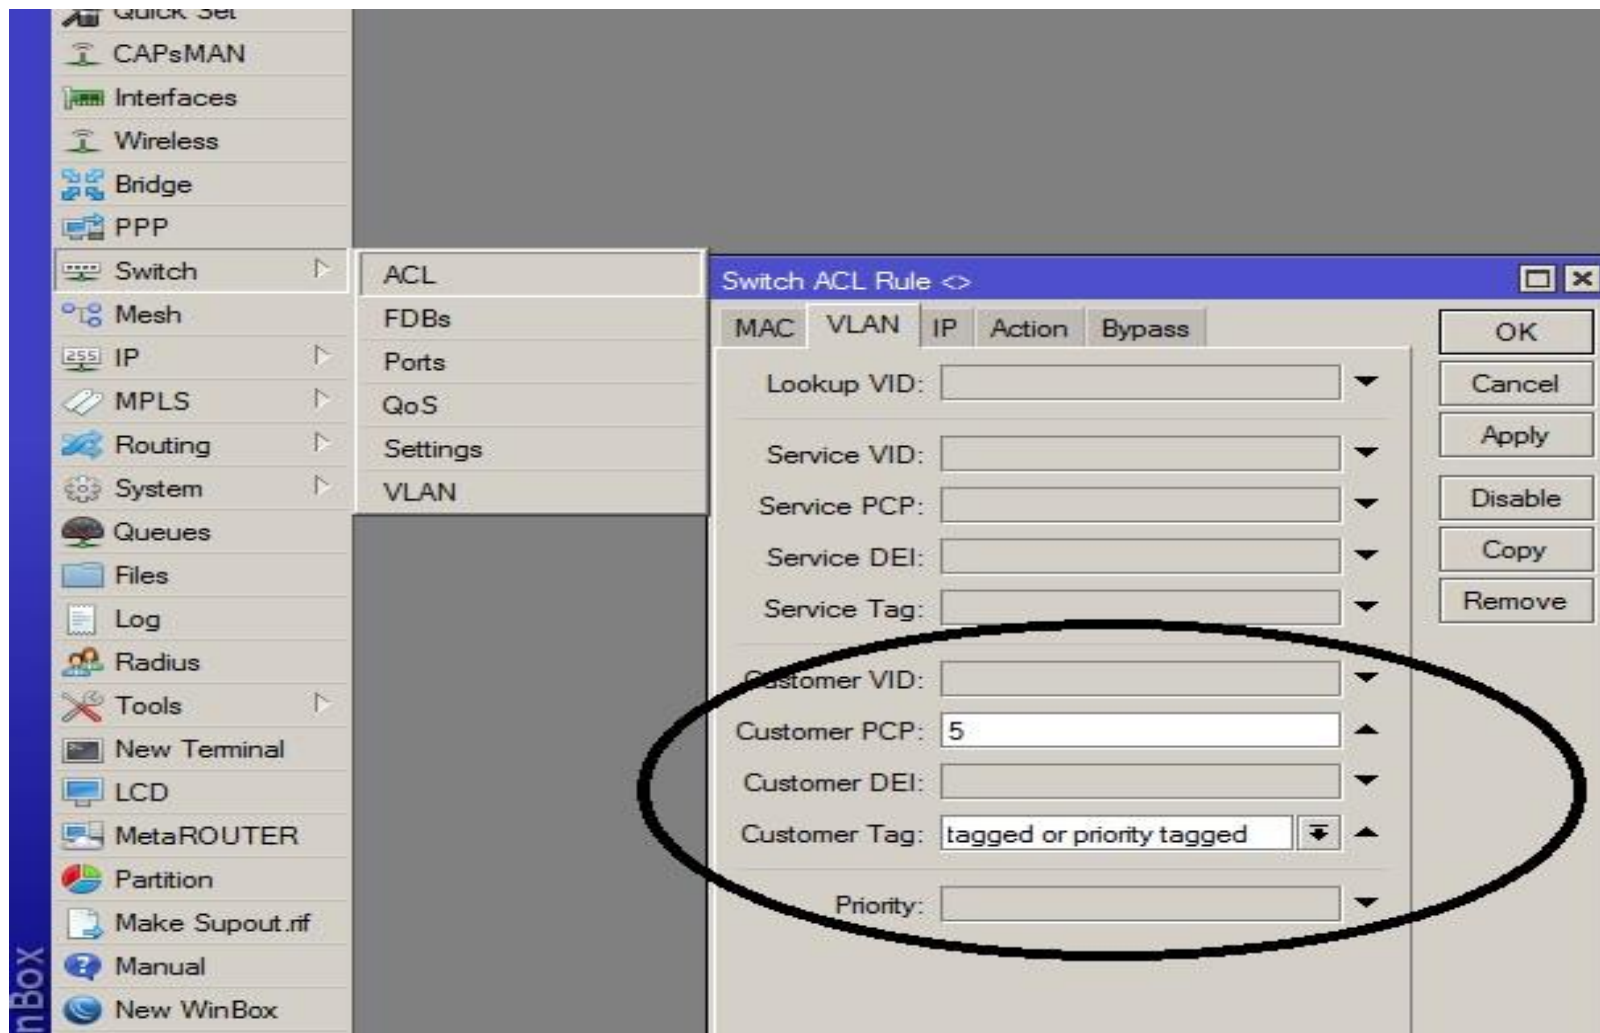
Quick Set
CAPsMAN
Interfaces
Wireless
Bridge
PPP
Switch
Mesh
IP
MPLS
Routing
System
Queues
Files
Log
Radius
Tools
New Terminal
LCD
MetaROUTER
Partition
Make Supout.rif
Manual
New WinBox

nBox

ACL
FDBs
Ports
QoS
Settings
VLAN

Switch ACL Rule <>

MAC
VLAN
IP
Action
Bypass

OK
Cancel
Apply
Disable
Copy
Remove

Lookup VID:
Service VID:
Service PCP:
Service DEI:
Service Tag:
Customer VID:
Customer PCP: 5
Customer DEI:
Customer Tag: tagged or priority tagged
Priority: